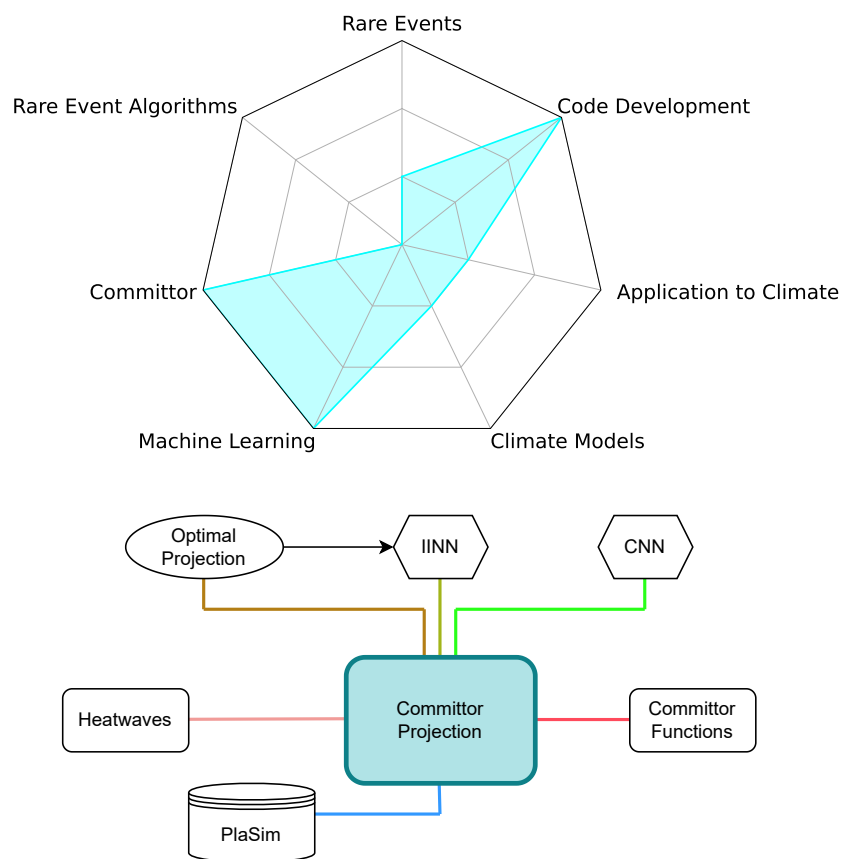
Rare Events

Rare Event Algorithms

Code Development

Committor

Application to Climate

Machine Learning

Climate Models

Optimal Projection

IINN

CNN

Heatwaves

Committor Projection

Committor Functions

PlaSim